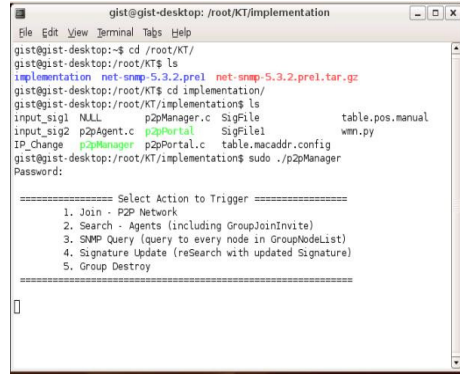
gist@gist-desktop: /root/KT/implementation

File Edit View Terminal Tabs Help

gist@gist-desktop:~$ cd /root/KT/
gist@gist-desktop:/root/KT$ ls
implementation net-snmp-5.3.2.prel net-snmp-5.3.2.prel.tar.gz
gist@gist-desktop:/root/KT$ cd implementation/
gist@gist-desktop:/root/KT/implementation$ ls
input_sig1 NULL p2pManager.c SigFile table.pos.manual
input_sig2 p2pAgent.c p2pPortal SigFile1 wmn.py
IP_Change p2pManager p2pPortal.c table.macaddr.config
gist@gist-desktop:/root/KT/implementation$ sudo ./p2pManager
Password:

================= Select Action to Trigger =================
1. Join - P2P Network
2. Search - Agents (including GroupJoinInvite)
3. SNMP Query (query to every node in GroupNodeList)
4. Signature Update (reSearch with updated Signature)
5. Group Destroy
============================================================